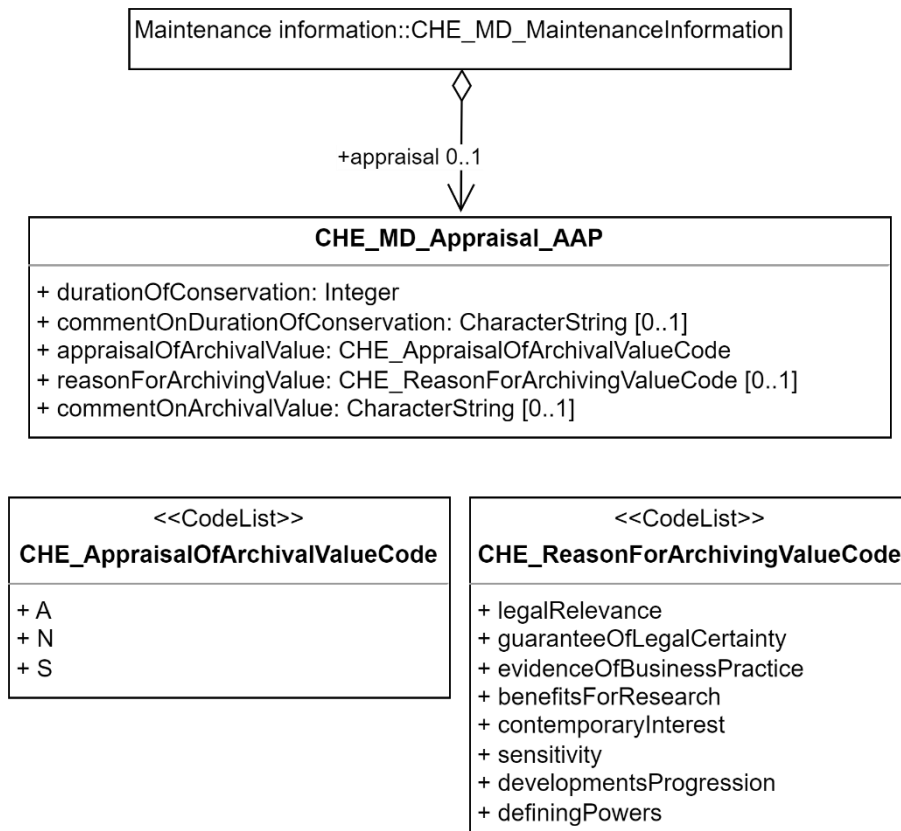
Maintenance information::CHE_MD_MaintenanceInformation

+appraisal 0..1

CHE_MD_Appraisal_AAP

+ durationOfConservation: Integer
+ commentOnDurationOfConservation: CharacterString [0..1]
+ appraisalOfArchivalValue: CHE_AppraisalOfArchivalValueCode
+ reasonForArchivingValue: CHE_ReasonForArchivingValueCode [0..1]
+ commentOnArchivalValue: CharacterString [0..1]

<<CodeList>>
CHE_AppraisalOfArchivalValueCode

+ A
+ N
+ S

<<CodeList>>
CHE_ReasonForArchivingValueCode

+ legalRelevance
+ guaranteeOfLegalCertainty
+ evidenceOfBusinessPractice
+ benefitsForResearch
+ contemporaryInterest
+ sensitivity
+ developmentsProgression
+ definingPowers